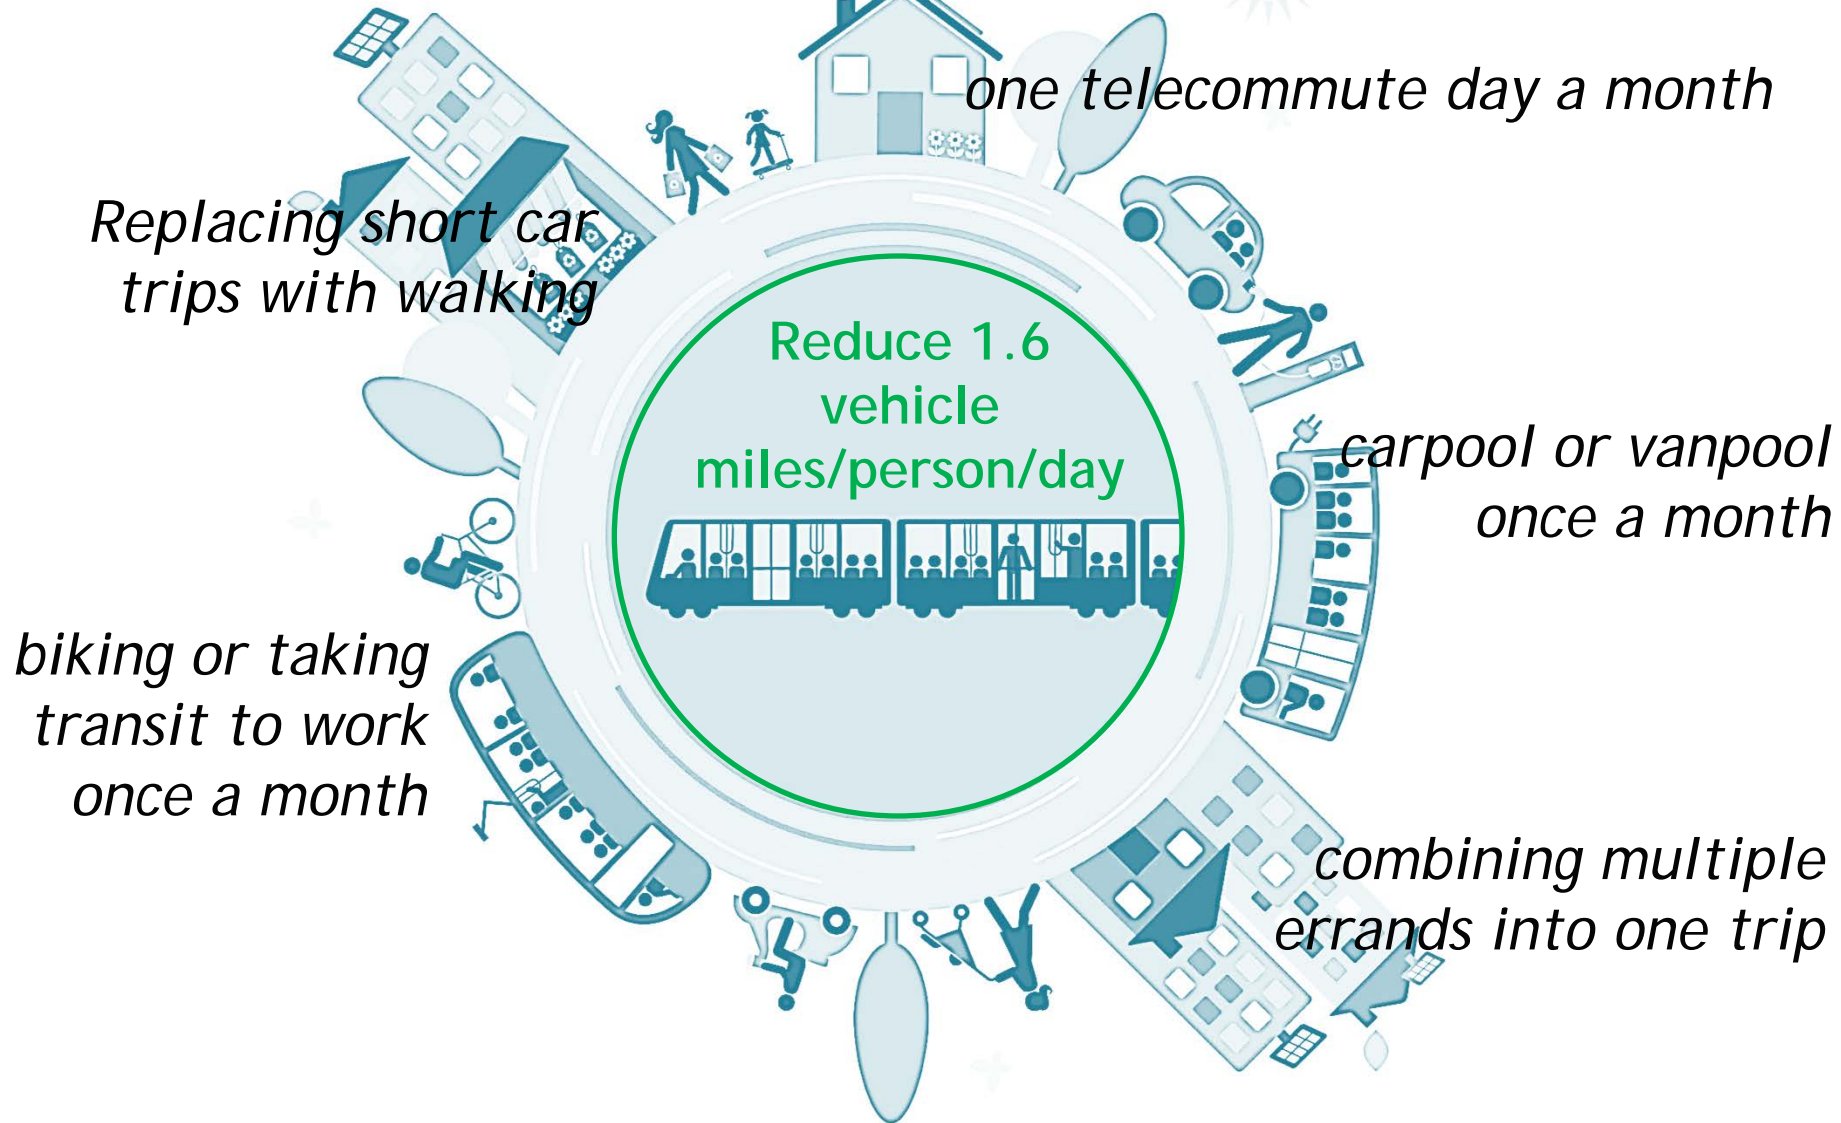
one telecommute day a month

Replacing short car trips with walking

Reduce 1.6 vehicle miles/person/day

carpool or vanpool once a month

biking or taking transit to work once a month

combining multiple errands into one trip